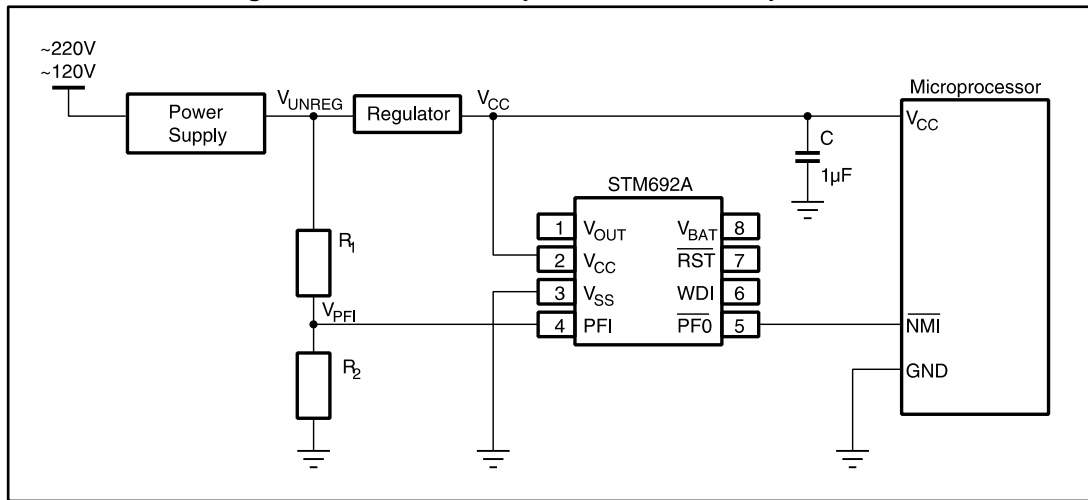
~220V
~120V

Power Supply

$V_{UNREG}$

Regulator

$V_{CC}$

Microprocessor

$V_{CC}$

C
1µF

STM692A

1 $V_{OUT}$
2 $V_{CC}$
3 $V_{SS}$
4 PFI

$V_{BAT}$ 8
$\overline{RST}$ 7
WDI 6
$\overline{PF0}$ 5

$R_1$

$V_{PFI}$

$R_2$

$\overline{NMI}$

GND